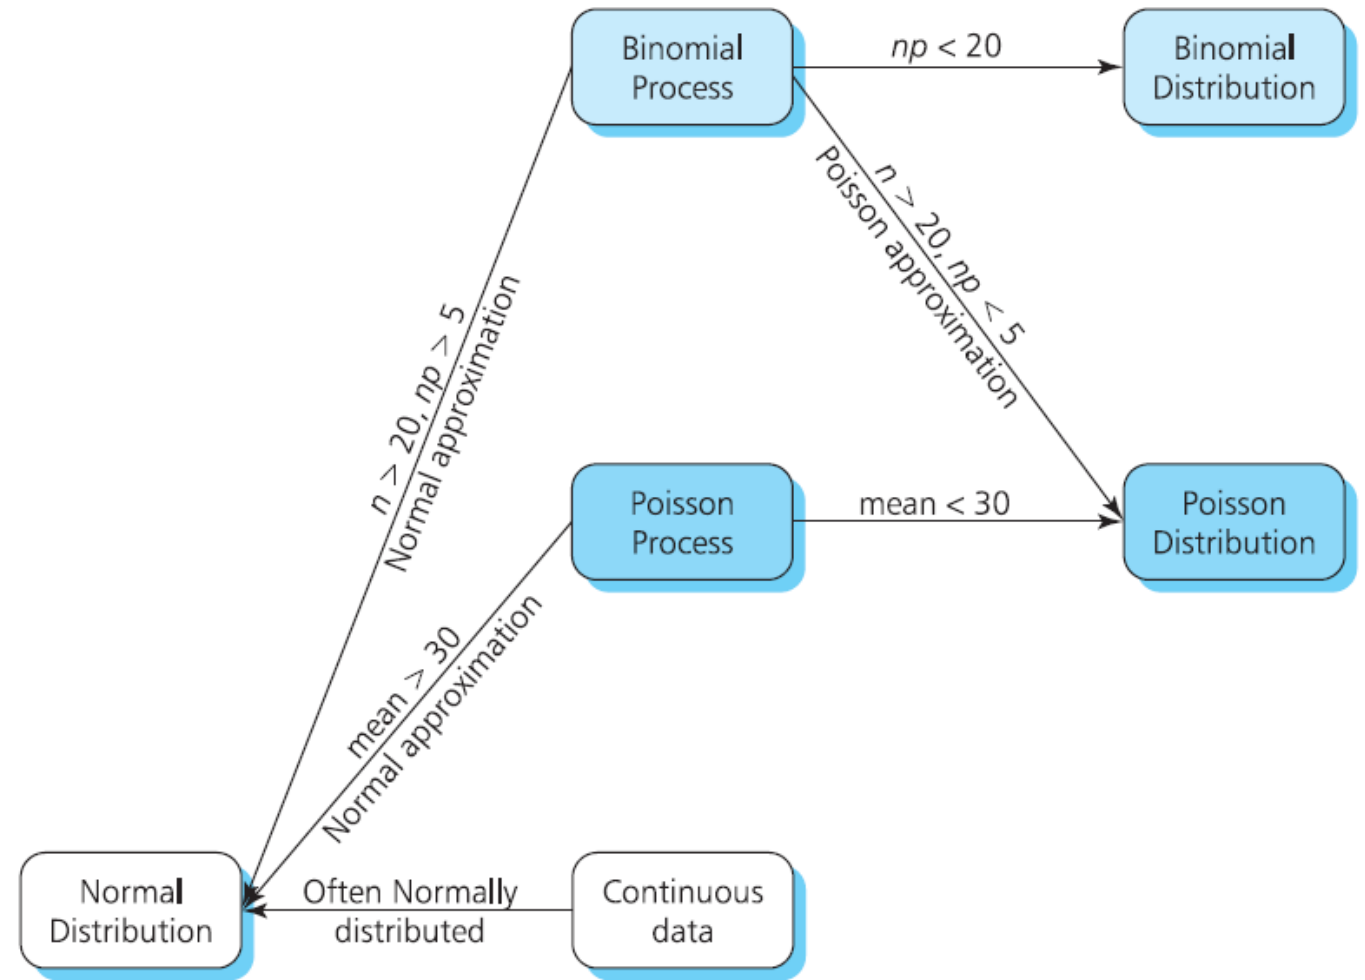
Binomial Process

$np < 20$

Binomial Distribution

$n > 20, np < 5$
Poisson approximation

$n > 20, np > 5$
Normal approximation

Poisson Process

mean < 30

Poisson Distribution

mean > 30
Normal approximation

Normal Distribution

Often Normally distributed

Continuous data